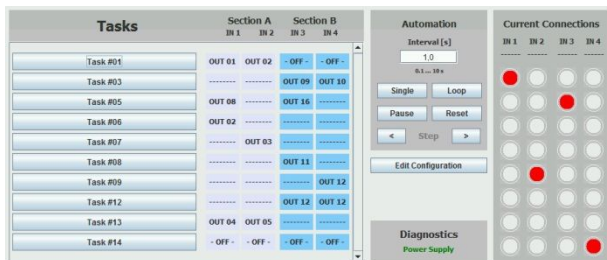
| Tasks | Section A IN 1 | Section A IN 2 | Section B IN 3 | Section B IN 4 |
|---|---|---|---|---|
| Task #01 | OUT 01 | OUT 02 | - OFF - | - OFF - |
| Task #03 | -------- | -------- | OUT 09 | OUT 10 |
| Task #05 | OUT 08 | -------- | OUT 16 | -------- |
| Task #06 | OUT 02 | -------- | -------- | -------- |
| Task #07 | -------- | OUT 03 | -------- | -------- |
| Task #08 | -------- | -------- | OUT 11 | -------- |
| Task #09 | -------- | -------- | -------- | OUT 12 |
| Task #12 | -------- | -------- | OUT 12 | OUT 12 |
| Task #13 | OUT 04 | OUT 05 | -------- | -------- |
| Task #14 | - OFF - | - OFF - | - OFF - | - OFF - |

Automation

Interval [s]

1.0

0.1 ... 10 s

Single Loop

Pause Reset

< Step >

Edit Configuration

Diagnostics

Power Supply

Current Connections

IN 1 IN 2 IN 3 IN 4